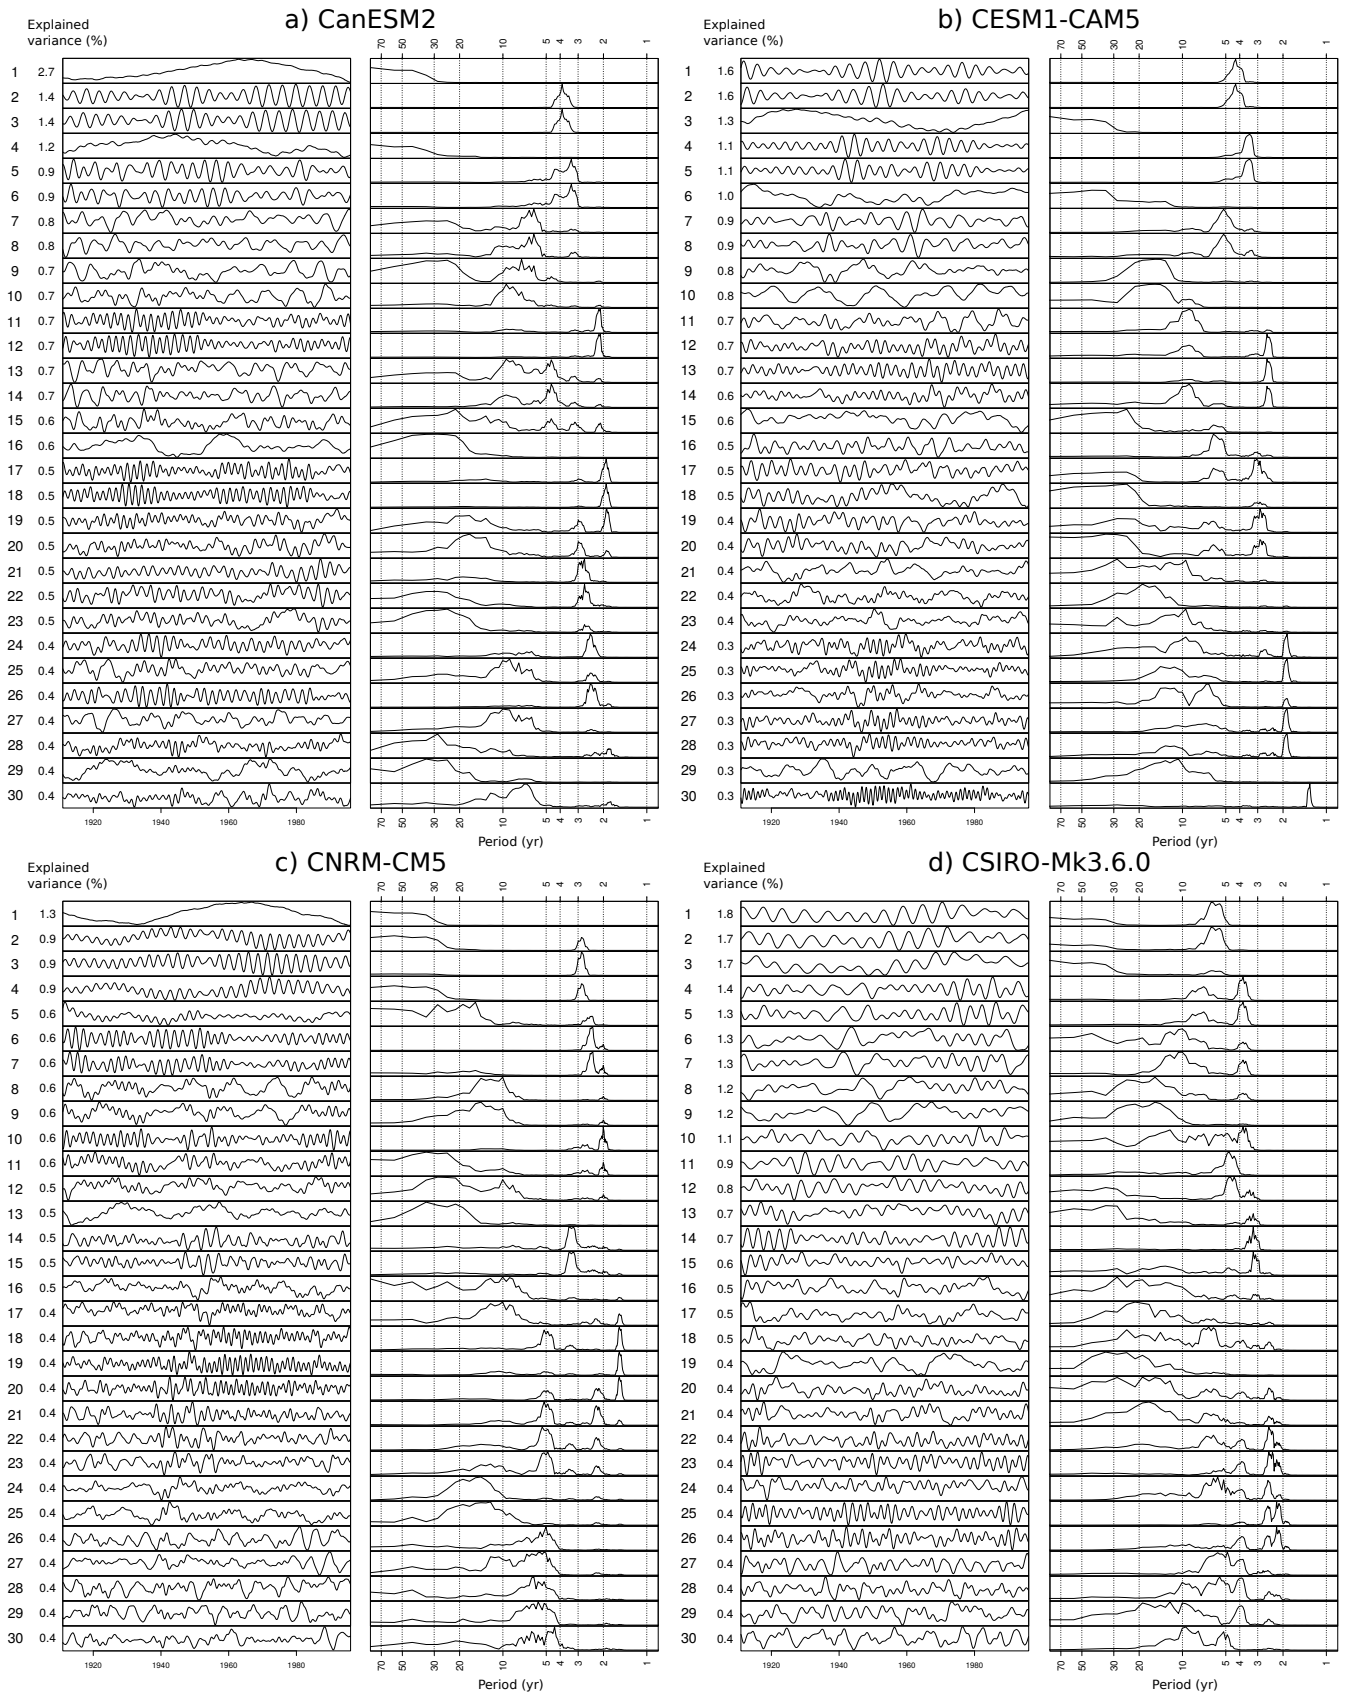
a) CanESM2

Explained variance (%)

| | |
|---|---|
| 1 | 2.7 |
| 2 | 1.4 |
| 3 | 1.4 |
| 4 | 1.2 |
| 5 | 0.9 |
| 6 | 0.9 |
| 7 | 0.8 |
| 8 | 0.8 |
| 9 | 0.7 |
| 10 | 0.7 |
| 11 | 0.7 |
| 12 | 0.7 |
| 13 | 0.7 |
| 14 | 0.7 |
| 15 | 0.6 |
| 16 | 0.6 |
| 17 | 0.5 |
| 18 | 0.5 |
| 19 | 0.5 |
| 20 | 0.5 |
| 21 | 0.5 |
| 22 | 0.5 |
| 23 | 0.5 |
| 24 | 0.4 |
| 25 | 0.4 |
| 26 | 0.4 |
| 27 | 0.4 |
| 28 | 0.4 |
| 29 | 0.4 |
| 30 | 0.4 |

1920 1940 1960 1980

70 50 30 20 10 5 4 3 2 1

Period (yr)

b) CESM1-CAM5

Explained variance (%)

| | |
|---|---|
| 1 | 1.6 |
| 2 | 1.6 |
| 3 | 1.3 |
| 4 | 1.1 |
| 5 | 1.1 |
| 6 | 1.0 |
| 7 | 0.9 |
| 8 | 0.9 |
| 9 | 0.8 |
| 10 | 0.8 |
| 11 | 0.7 |
| 12 | 0.7 |
| 13 | 0.7 |
| 14 | 0.6 |
| 15 | 0.6 |
| 16 | 0.5 |
| 17 | 0.5 |
| 18 | 0.5 |
| 19 | 0.4 |
| 20 | 0.4 |
| 21 | 0.4 |
| 22 | 0.4 |
| 23 | 0.4 |
| 24 | 0.3 |
| 25 | 0.3 |
| 26 | 0.3 |
| 27 | 0.3 |
| 28 | 0.3 |
| 29 | 0.3 |
| 30 | 0.3 |

1920 1940 1960 1980

70 50 30 20 10 5 4 3 2 1

Period (yr)

c) CNRM-CM5

Explained variance (%)

| | |
|---|---|
| 1 | 1.3 |
| 2 | 0.9 |
| 3 | 0.9 |
| 4 | 0.9 |
| 5 | 0.6 |
| 6 | 0.6 |
| 7 | 0.6 |
| 8 | 0.6 |
| 9 | 0.6 |
| 10 | 0.6 |
| 11 | 0.6 |
| 12 | 0.5 |
| 13 | 0.5 |
| 14 | 0.5 |
| 15 | 0.5 |
| 16 | 0.5 |
| 17 | 0.4 |
| 18 | 0.4 |
| 19 | 0.4 |
| 20 | 0.4 |
| 21 | 0.4 |
| 22 | 0.4 |
| 23 | 0.4 |
| 24 | 0.4 |
| 25 | 0.4 |
| 26 | 0.4 |
| 27 | 0.4 |
| 28 | 0.4 |
| 29 | 0.4 |
| 30 | 0.4 |

1920 1940 1960 1980

70 50 30 20 10 5 4 3 2 1

Period (yr)

d) CSIRO-Mk3.6.0

Explained variance (%)

| | |
|---|---|
| 1 | 1.8 |
| 2 | 1.7 |
| 3 | 1.7 |
| 4 | 1.4 |
| 5 | 1.3 |
| 6 | 1.3 |
| 7 | 1.3 |
| 8 | 1.2 |
| 9 | 1.2 |
| 10 | 1.1 |
| 11 | 0.9 |
| 12 | 0.8 |
| 13 | 0.7 |
| 14 | 0.7 |
| 15 | 0.6 |
| 16 | 0.5 |
| 17 | 0.5 |
| 18 | 0.5 |
| 19 | 0.4 |
| 20 | 0.4 |
| 21 | 0.4 |
| 22 | 0.4 |
| 23 | 0.4 |
| 24 | 0.4 |
| 25 | 0.4 |
| 26 | 0.4 |
| 27 | 0.4 |
| 28 | 0.4 |
| 29 | 0.4 |
| 30 | 0.4 |

1920 1940 1960 1980

70 50 30 20 10 5 4 3 2 1

Period (yr)